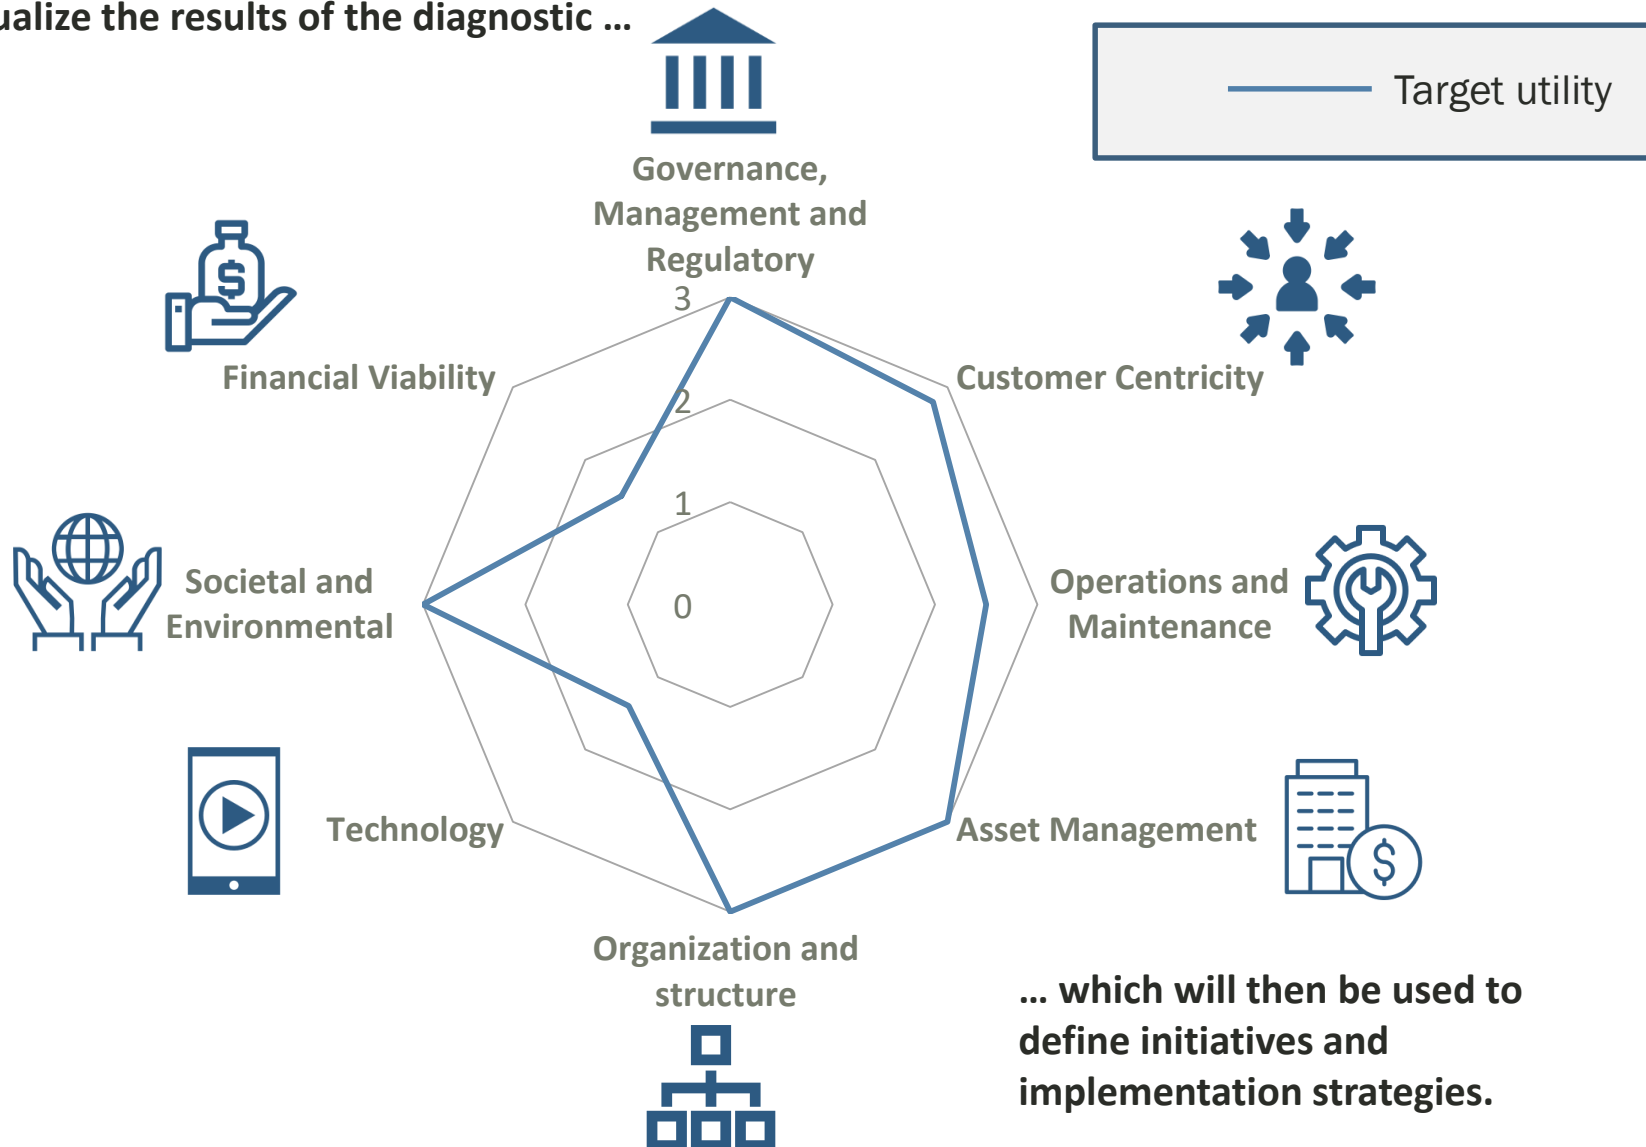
ualize the results of the diagnostic ...

Target utility

Governance, Management and Regulatory

3

2

1

0

Customer Centricity

Operations and Maintenance

Asset Management

Organization and structure

Technology

Societal and Environmental

Financial Viability

$

... which will then be used to define initiatives and implementation strategies.